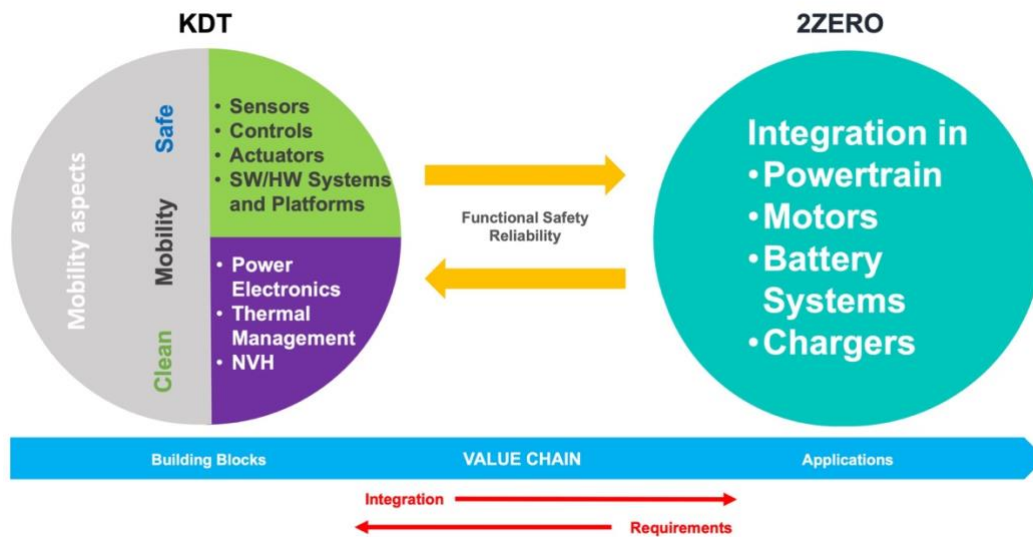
KDT

2ZERO

Mobility aspects

Safe

Mobility

Clean

• Sensors
• Controls
• Actuators
• SW/HW Systems and Platforms

• Power Electronics
• Thermal Management
• NVH

Functional Safety
Reliability

Integration in
•Powertrain
•Motors
•Battery Systems
•Chargers

Building Blocks

VALUE CHAIN

Applications

Integration

Requirements